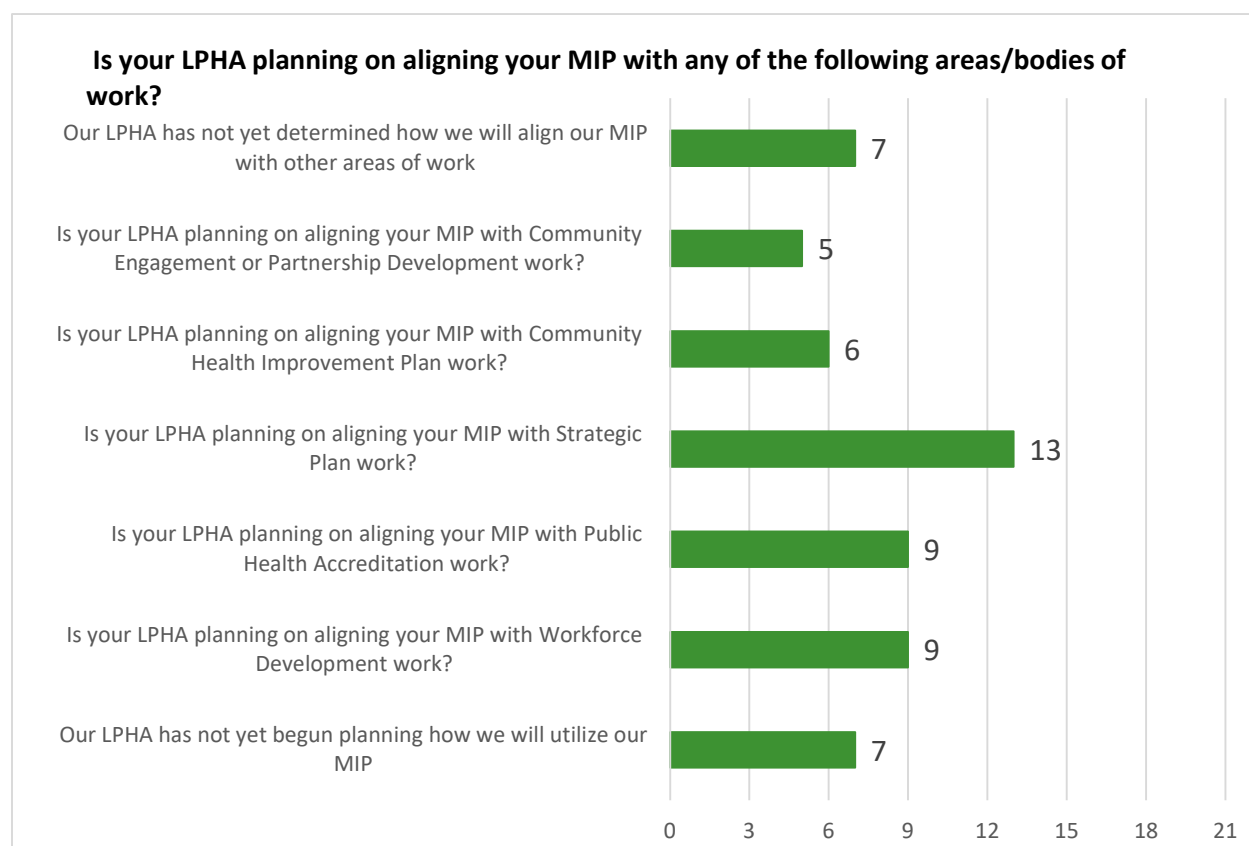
Is your LPHA planning on aligning your MIP with any of the following areas/bodies of work?

Our LPHA has not yet determined how we will align our MIP with other areas of work
7

Is your LPHA planning on aligning your MIP with Community Engagement or Partnership Development work?
5

Is your LPHA planning on aligning your MIP with Community Health Improvement Plan work?
6

Is your LPHA planning on aligning your MIP with Strategic Plan work?
13

Is your LPHA planning on aligning your MIP with Public Health Accreditation work?
9

Is your LPHA planning on aligning your MIP with Workforce Development work?
9

Our LPHA has not yet begun planning how we will utilize our MIP
7

0 3 6 9 12 15 18 21